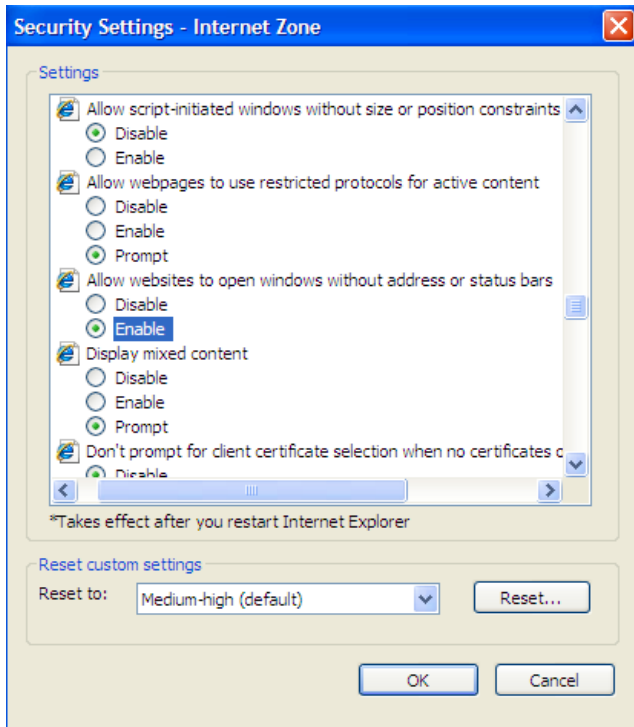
Security Settings - Internet Zone

Settings

Allow script-initiated windows without size or position constraints
Disable
Enable
Allow webpages to use restricted protocols for active content
Disable
Enable
Prompt
Allow websites to open windows without address or status bars
Disable
Enable
Display mixed content
Disable
Enable
Prompt
Don't prompt for client certificate selection when no certificates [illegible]
Disable

*Takes effect after you restart Internet Explorer

Reset custom settings
Reset to: Medium-high (default)
Reset...

OK
Cancel